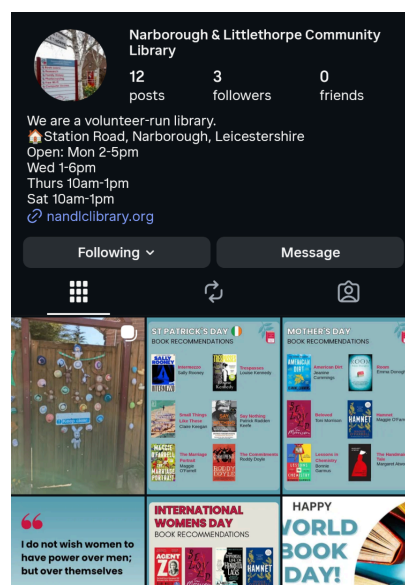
Narborough & Littlethorpe Community Library

12
posts

3
followers

0
friends

We are a volunteer-run library.
🏠Station Road, Narborough, Leicestershire
Open: Mon 2-5pm
Wed 1-6pm
Thurs 10am-1pm
Sat 10am-1pm
🔗 nandlclibrary.org

Following ⌄

Message

ST PATRICK'S DAY
BOOK RECOMMENDATIONS

Intermezzo
Sally Rooney

Trespasses
Louise Kennedy

Small Things Like These
Claire Keegan

Say Nothing
Patrick Radden Keefe

The Marriage Portrait
Maggie O'Farrell

The Commitments
Roddy Doyle

MOTHER'S DAY
BOOK RECOMMENDATIONS

American Dirt
Jeanine Cummins

Klara and the Sun
Kazuo Ishiguro

Beloved
Toni Morrison

Hamnet
Maggie O'Farrell

Lessons in Chemistry
Bonnie Garmus

The Handmaid's Tale
Margaret Atwood

I do not wish women to have power over men; but over themselves

INTERNATIONAL WOMENS DAY
BOOK RECOMMENDATIONS

AGENT ZO

HAMNET

HAPPY
WORLD BOOK DAY!